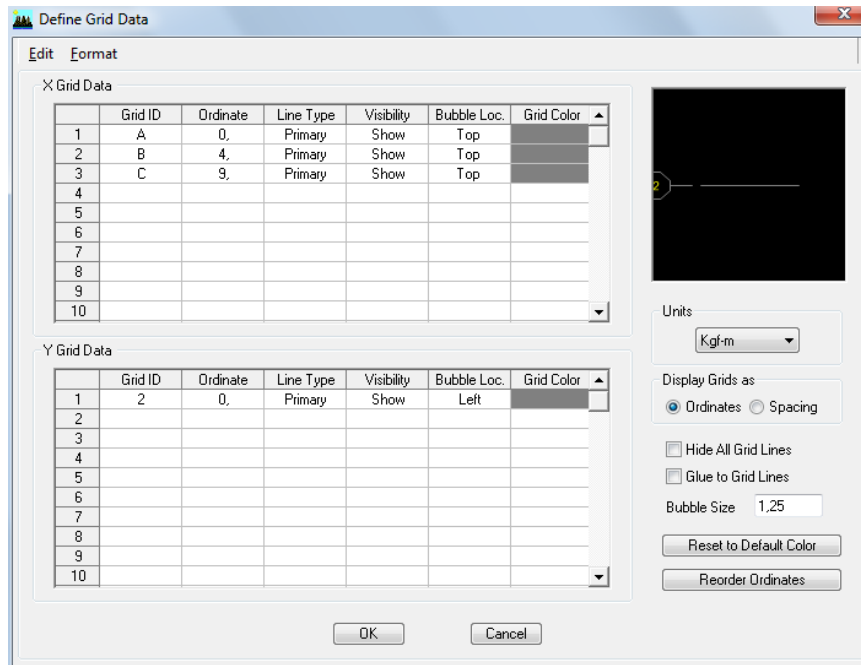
Define Grid Data

Edit Format

X Grid Data

| | Grid ID | Ordinate | Line Type | Visibility | Bubble Loc. | Grid Color |
|---|---|---|---|---|---|---|
| 1 | A | 0, | Primary | Show | Top | |
| 2 | B | 4, | Primary | Show | Top | |
| 3 | C | 9, | Primary | Show | Top | |
| 4 | | | | | | |
| 5 | | | | | | |
| 6 | | | | | | |
| 7 | | | | | | |
| 8 | | | | | | |
| 9 | | | | | | |
| 10 | | | | | | |

Y Grid Data

| | Grid ID | Ordinate | Line Type | Visibility | Bubble Loc. | Grid Color |
|---|---|---|---|---|---|---|
| 1 | 2 | 0, | Primary | Show | Left | |
| 2 | | | | | | |
| 3 | | | | | | |
| 4 | | | | | | |
| 5 | | | | | | |
| 6 | | | | | | |
| 7 | | | | | | |
| 8 | | | | | | |
| 9 | | | | | | |
| 10 | | | | | | |

2

Units

Kgf-m

Display Grids as

Ordinates Spacing

Hide All Grid Lines

Glue to Grid Lines

Bubble Size 1,25

Reset to Default Color

Reorder Ordinates

OK

Cancel